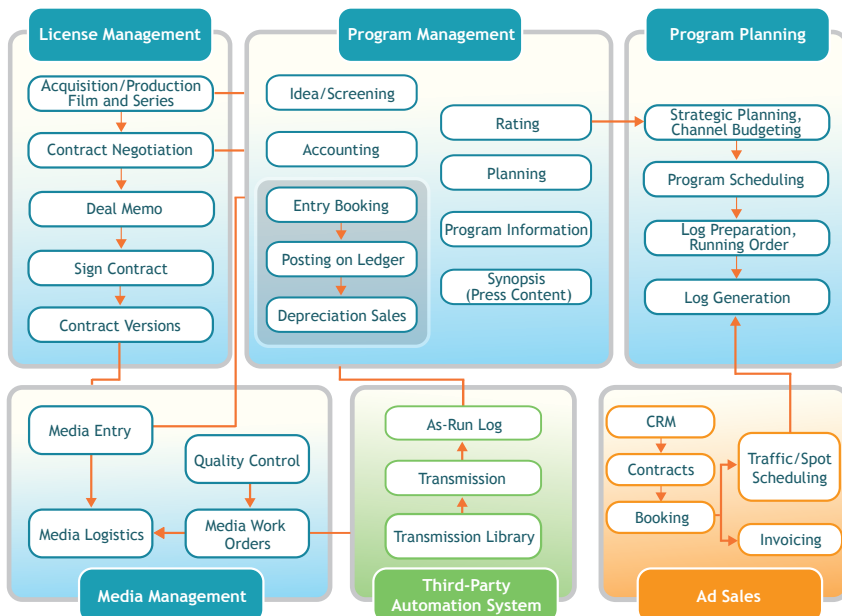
License Management

Acquisition/Production Film and Series

Contract Negotiation

Deal Memo

Sign Contract

Contract Versions

Program Management

Idea/Screening

Accounting

Entry Booking

Posting on Ledger

Depreciation Sales

Rating

Planning

Program Information

Synopsis (Press Content)

Program Planning

Strategic Planning, Channel Budgeting

Program Scheduling

Log Preparation, Running Order

Log Generation

Media Entry

Quality Control

Media Logistics

Media Work Orders

Media Management

As-Run Log

Transmission

Transmission Library

Third-Party Automation System

CRM

Contracts

Booking

Traffic/Spot Scheduling

Invoicing

Ad Sales